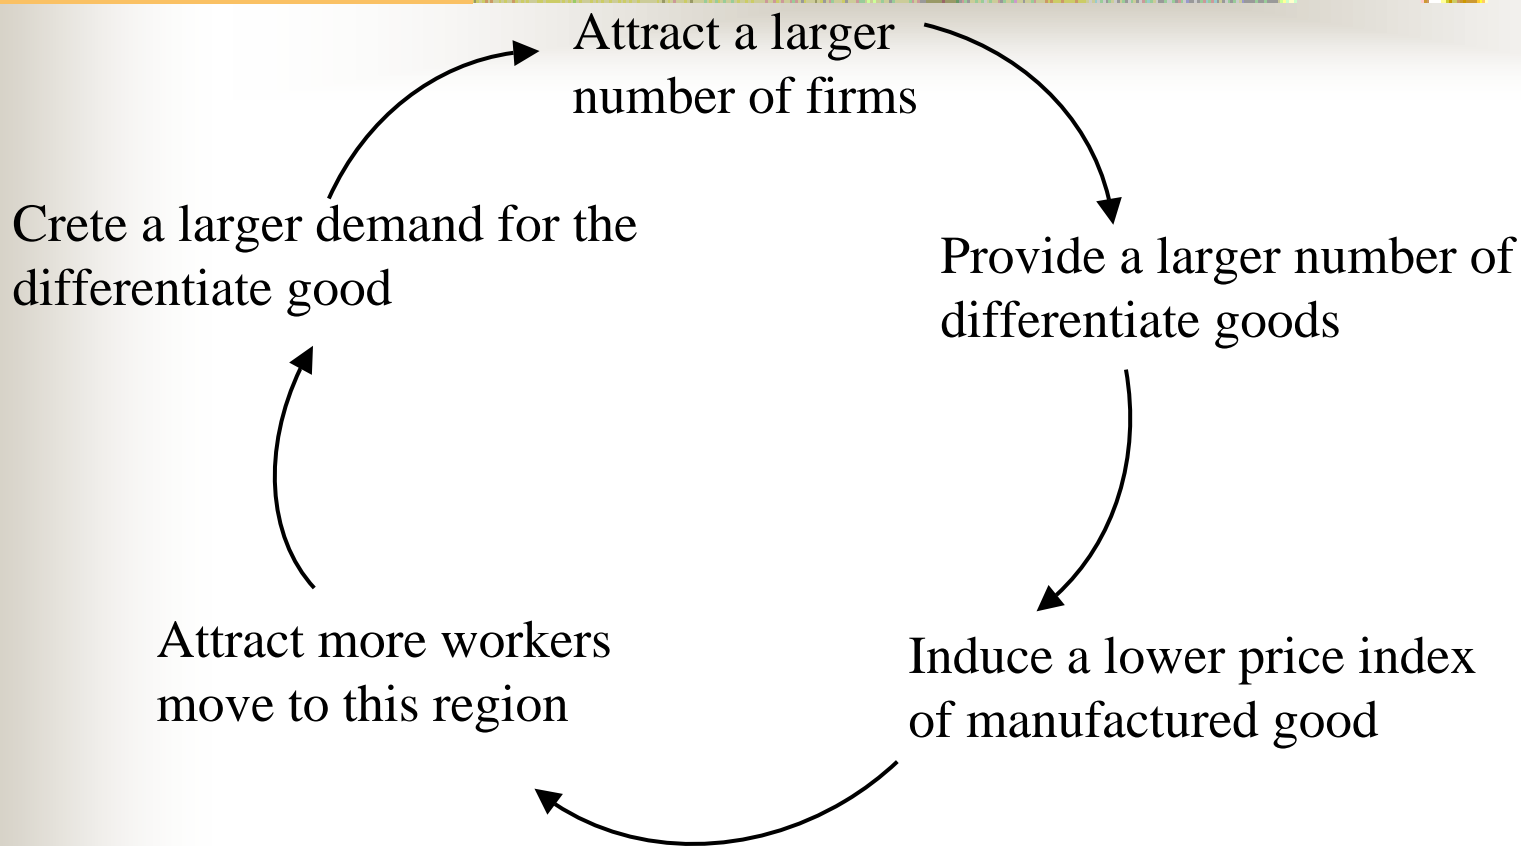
Attract a larger number of firms

Provide a larger number of differentiate goods

Induce a lower price index of manufactured good

Attract more workers move to this region

Crete a larger demand for the differentiate good